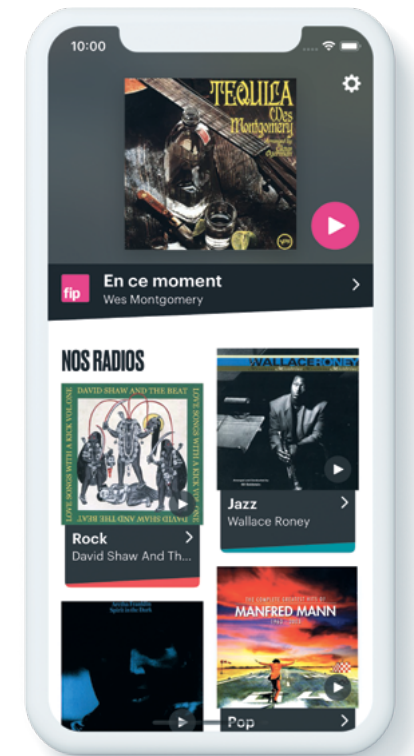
10:00

TEQUILA
Wes Montgomery

fip
En ce moment
Wes Montgomery

NOS RADIOS

DAVID SHAW AND THE BEAT
LOVE SONGS WITH A KICK VOL. 1

Rock
David Shaw And Th...

WALLACE RONEY

Jazz
Wallace Roney

Aretha Franklin
Spirit in the Dark

THE COMPLETE GREATEST HITS OF
MANFRED MANN

Pop